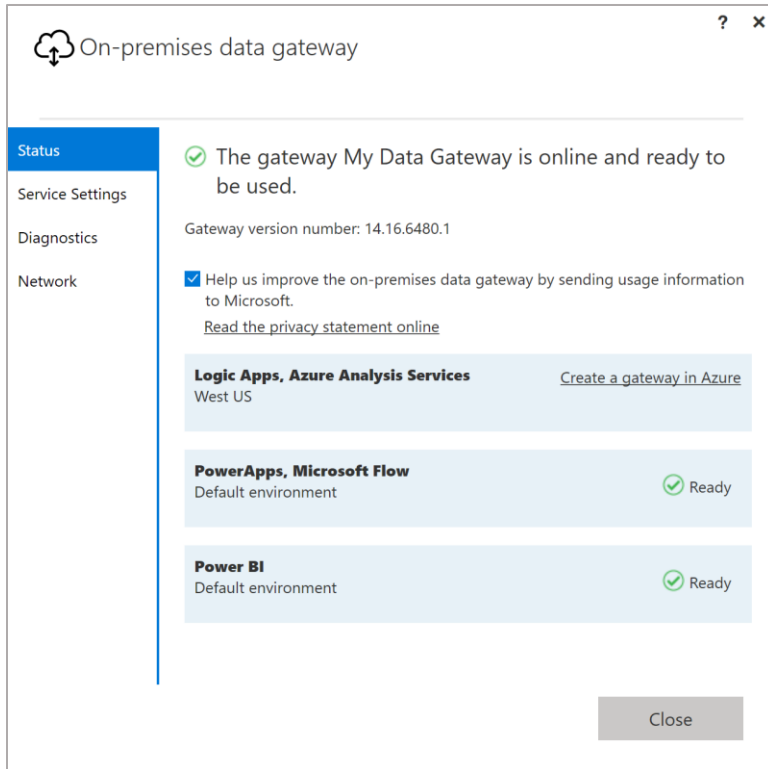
? ×

On-premises data gateway

Status

Service Settings

Diagnostics

Network

The gateway My Data Gateway is online and ready to be used.

Gateway version number: 14.16.6480.1

Help us improve the on-premises data gateway by sending usage information to Microsoft.

Read the privacy statement online

**Logic Apps, Azure Analysis Services**
West US

Create a gateway in Azure

**PowerApps, Microsoft Flow**
Default environment

Ready

**Power BI**
Default environment

Ready

Close